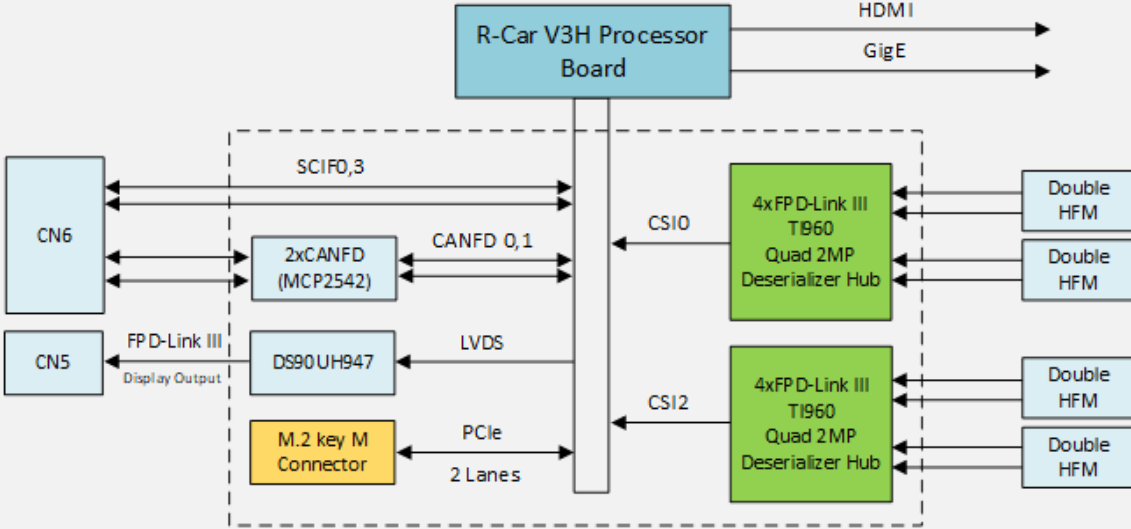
R-Car V3H Processor Board

HDMI

GigE

SCIF0,3

CN6

2xCANFD (MCP2542)

CANFD 0,1

CSI0

4xFPD-Link III TI960 Quad 2MP Deserializer Hub

Double HFM

Double HFM

CN5

FPD-Link III

Display Output

DS90UH947

LVDS

CSI2

4xFPD-Link III TI960 Quad 2MP Deserializer Hub

Double HFM

Double HFM

M.2 key M Connector

PCIe

2 Lanes